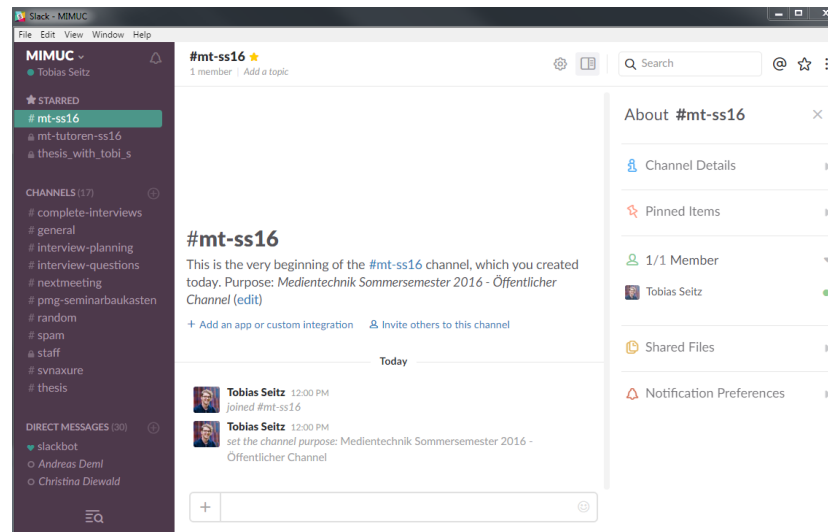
Slack - MIMUC

File Edit View Window Help

MIMUC
Tobias Seitz

STARRED
# mt-ss16
mt-tutoren-ss16
thesis_with_tobi_s

CHANNELS (17)
# complete-interviews
# general
# interview-planning
# interview-questions
# nextmeeting
# pmg-seminarbaukasten
# random
# spam
staff
# svnaxure
# thesis

DIRECT MESSAGES (30)
slackbot
Andreas Deml
Christina Diewald

#mt-ss16
1 member | Add a topic

Search

#mt-ss16
This is the very beginning of the #mt-ss16 channel, which you created today. Purpose: Medientechnik Sommersemester 2016 - Öffentlicher Channel (edit)

+ Add an app or custom integration   Invite others to this channel

Today

Tobias Seitz 12:00 PM
joined #mt-ss16

Tobias Seitz 12:00 PM
set the channel purpose: Medientechnik Sommersemester 2016 - Öffentlicher Channel

+

About #mt-ss16

Channel Details

Pinned Items

1/1 Member

Tobias Seitz

Shared Files

Notification Preferences